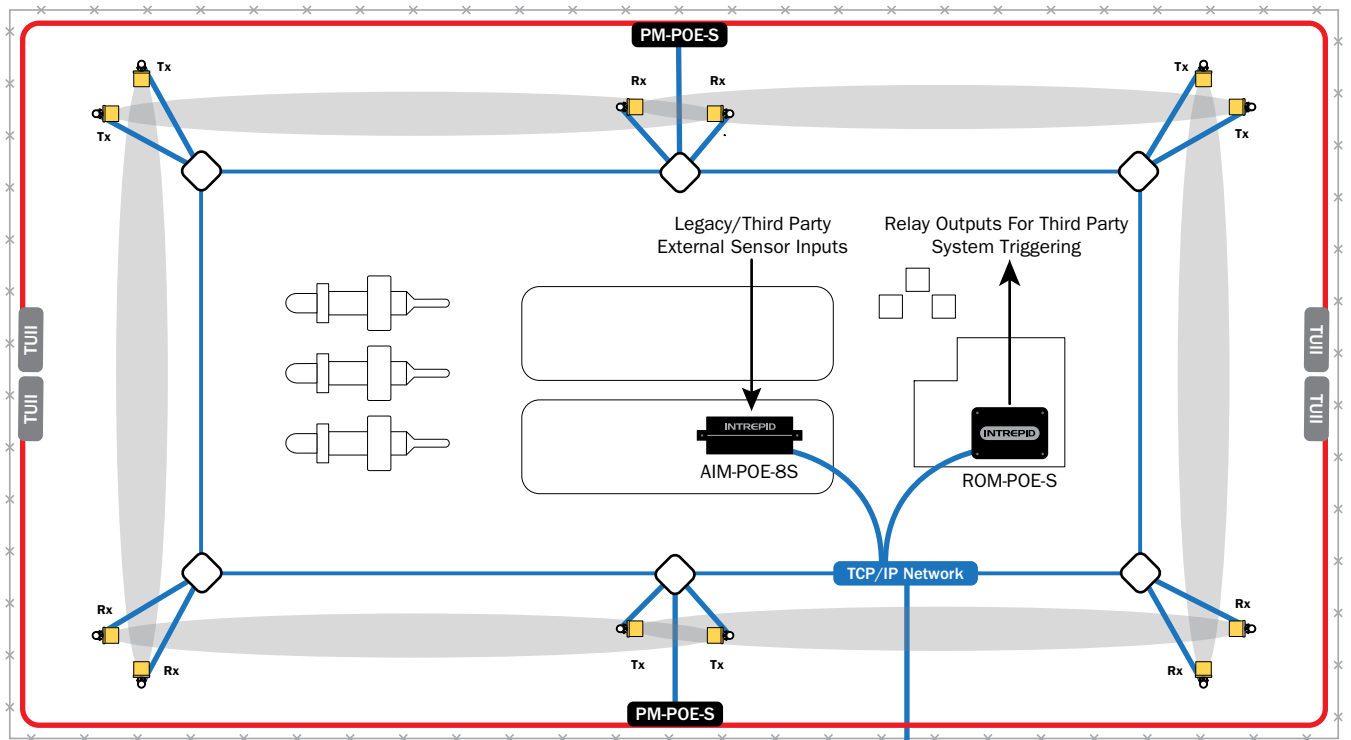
PM-POE-S

Tx
Tx
Rx
Rx
Tx
Tx

Legacy/Third Party External Sensor Inputs

Relay Outputs For Third Party System Triggering

TUII
TUII
TUII
TUII

INTREPID
AIM-POE-8S

INTREPID
ROM-POE-S

TCP/IP Network

Rx
Rx
Tx
Tx
Rx
Rx

PM-POE-S